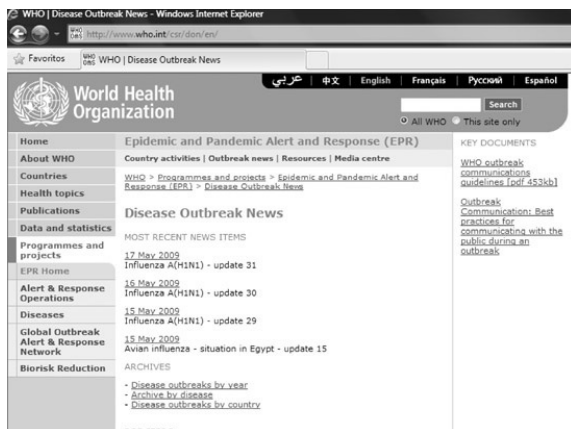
WHO | Disease Outbreak News - Windows Internet Explorer

http://www.who.int/csr/don/en/

Favoritos

WHO | Disease Outbreak News

عربي | 中文 | English | Français | Русский | Español

World Health Organization

Search

All WHO This site only

Home
About WHO
Countries
Health topics
Publications
Data and statistics
Programmes and projects
EPR Home
Alert & Response Operations
Diseases
Global Outbreak Alert & Response Network
Biorisk Reduction

Epidemic and Pandemic Alert and Response (EPR)

Country activities | Outbreak news | Resources | Media centre

WHO > Programmes and projects > Epidemic and Pandemic Alert and Response (EPR) > Disease Outbreak News

Disease Outbreak News

MOST RECENT NEWS ITEMS

17 May 2009
Influenza A(H1N1) - update 31

16 May 2009
Influenza A(H1N1) - update 30

15 May 2009
Influenza A(H1N1) - update 29

15 May 2009
Avian influenza - situation in Egypt - update 15

ARCHIVES

- Disease outbreaks by year
- Archive by disease
- Disease outbreaks by country

KEY DOCUMENTS

WHO outbreak communications guidelines [pdf 453kb]

Outbreak Communication: Best practices for communicating with the public during an outbreak